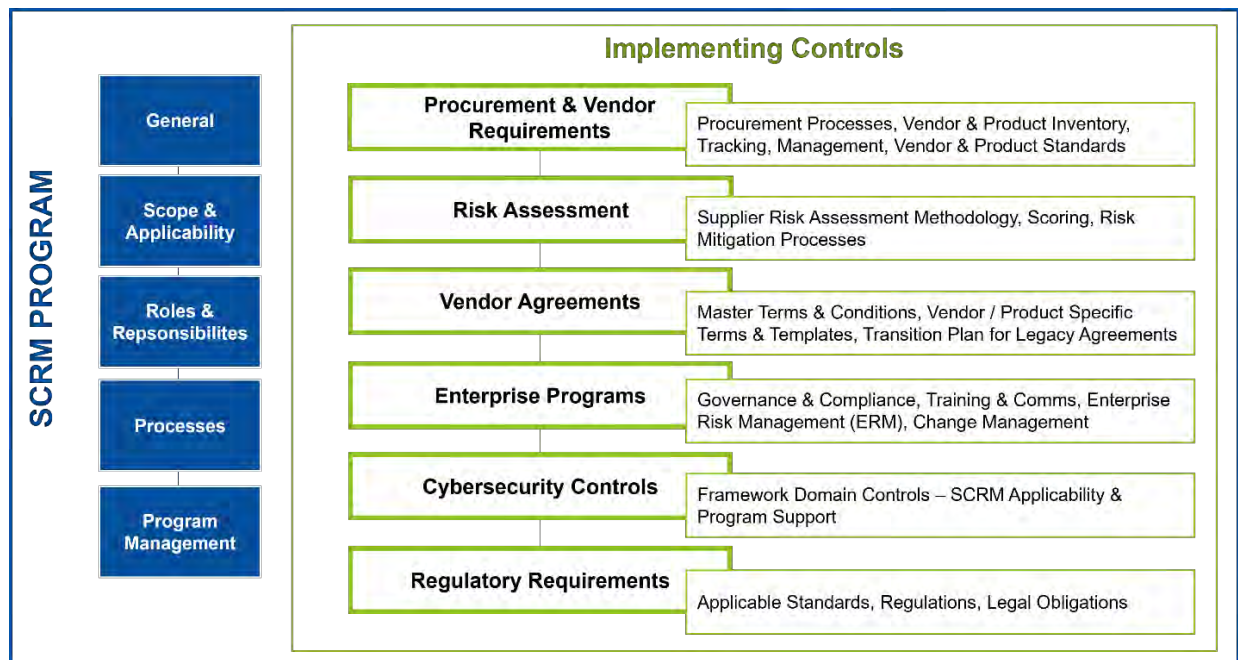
SCRM PROGRAM

General

Scope & Applicability

Roles & Repsonsibilites

Processes

Program Management

Implementing Controls

Procurement & Vendor Requirements

Procurement Processes, Vendor & Product Inventory, Tracking, Management, Vendor & Product Standards

Risk Assessment

Supplier Risk Assessment Methodology, Scoring, Risk Mitigation Processes

Vendor Agreements

Master Terms & Conditions, Vendor / Product Specific Terms & Templates, Transition Plan for Legacy Agreements

Enterprise Programs

Governance & Compliance, Training & Comms, Enterprise Risk Management (ERM), Change Management

Cybersecurity Controls

Framework Domain Controls – SCRM Applicability & Program Support

Regulatory Requirements

Applicable Standards, Regulations, Legal Obligations